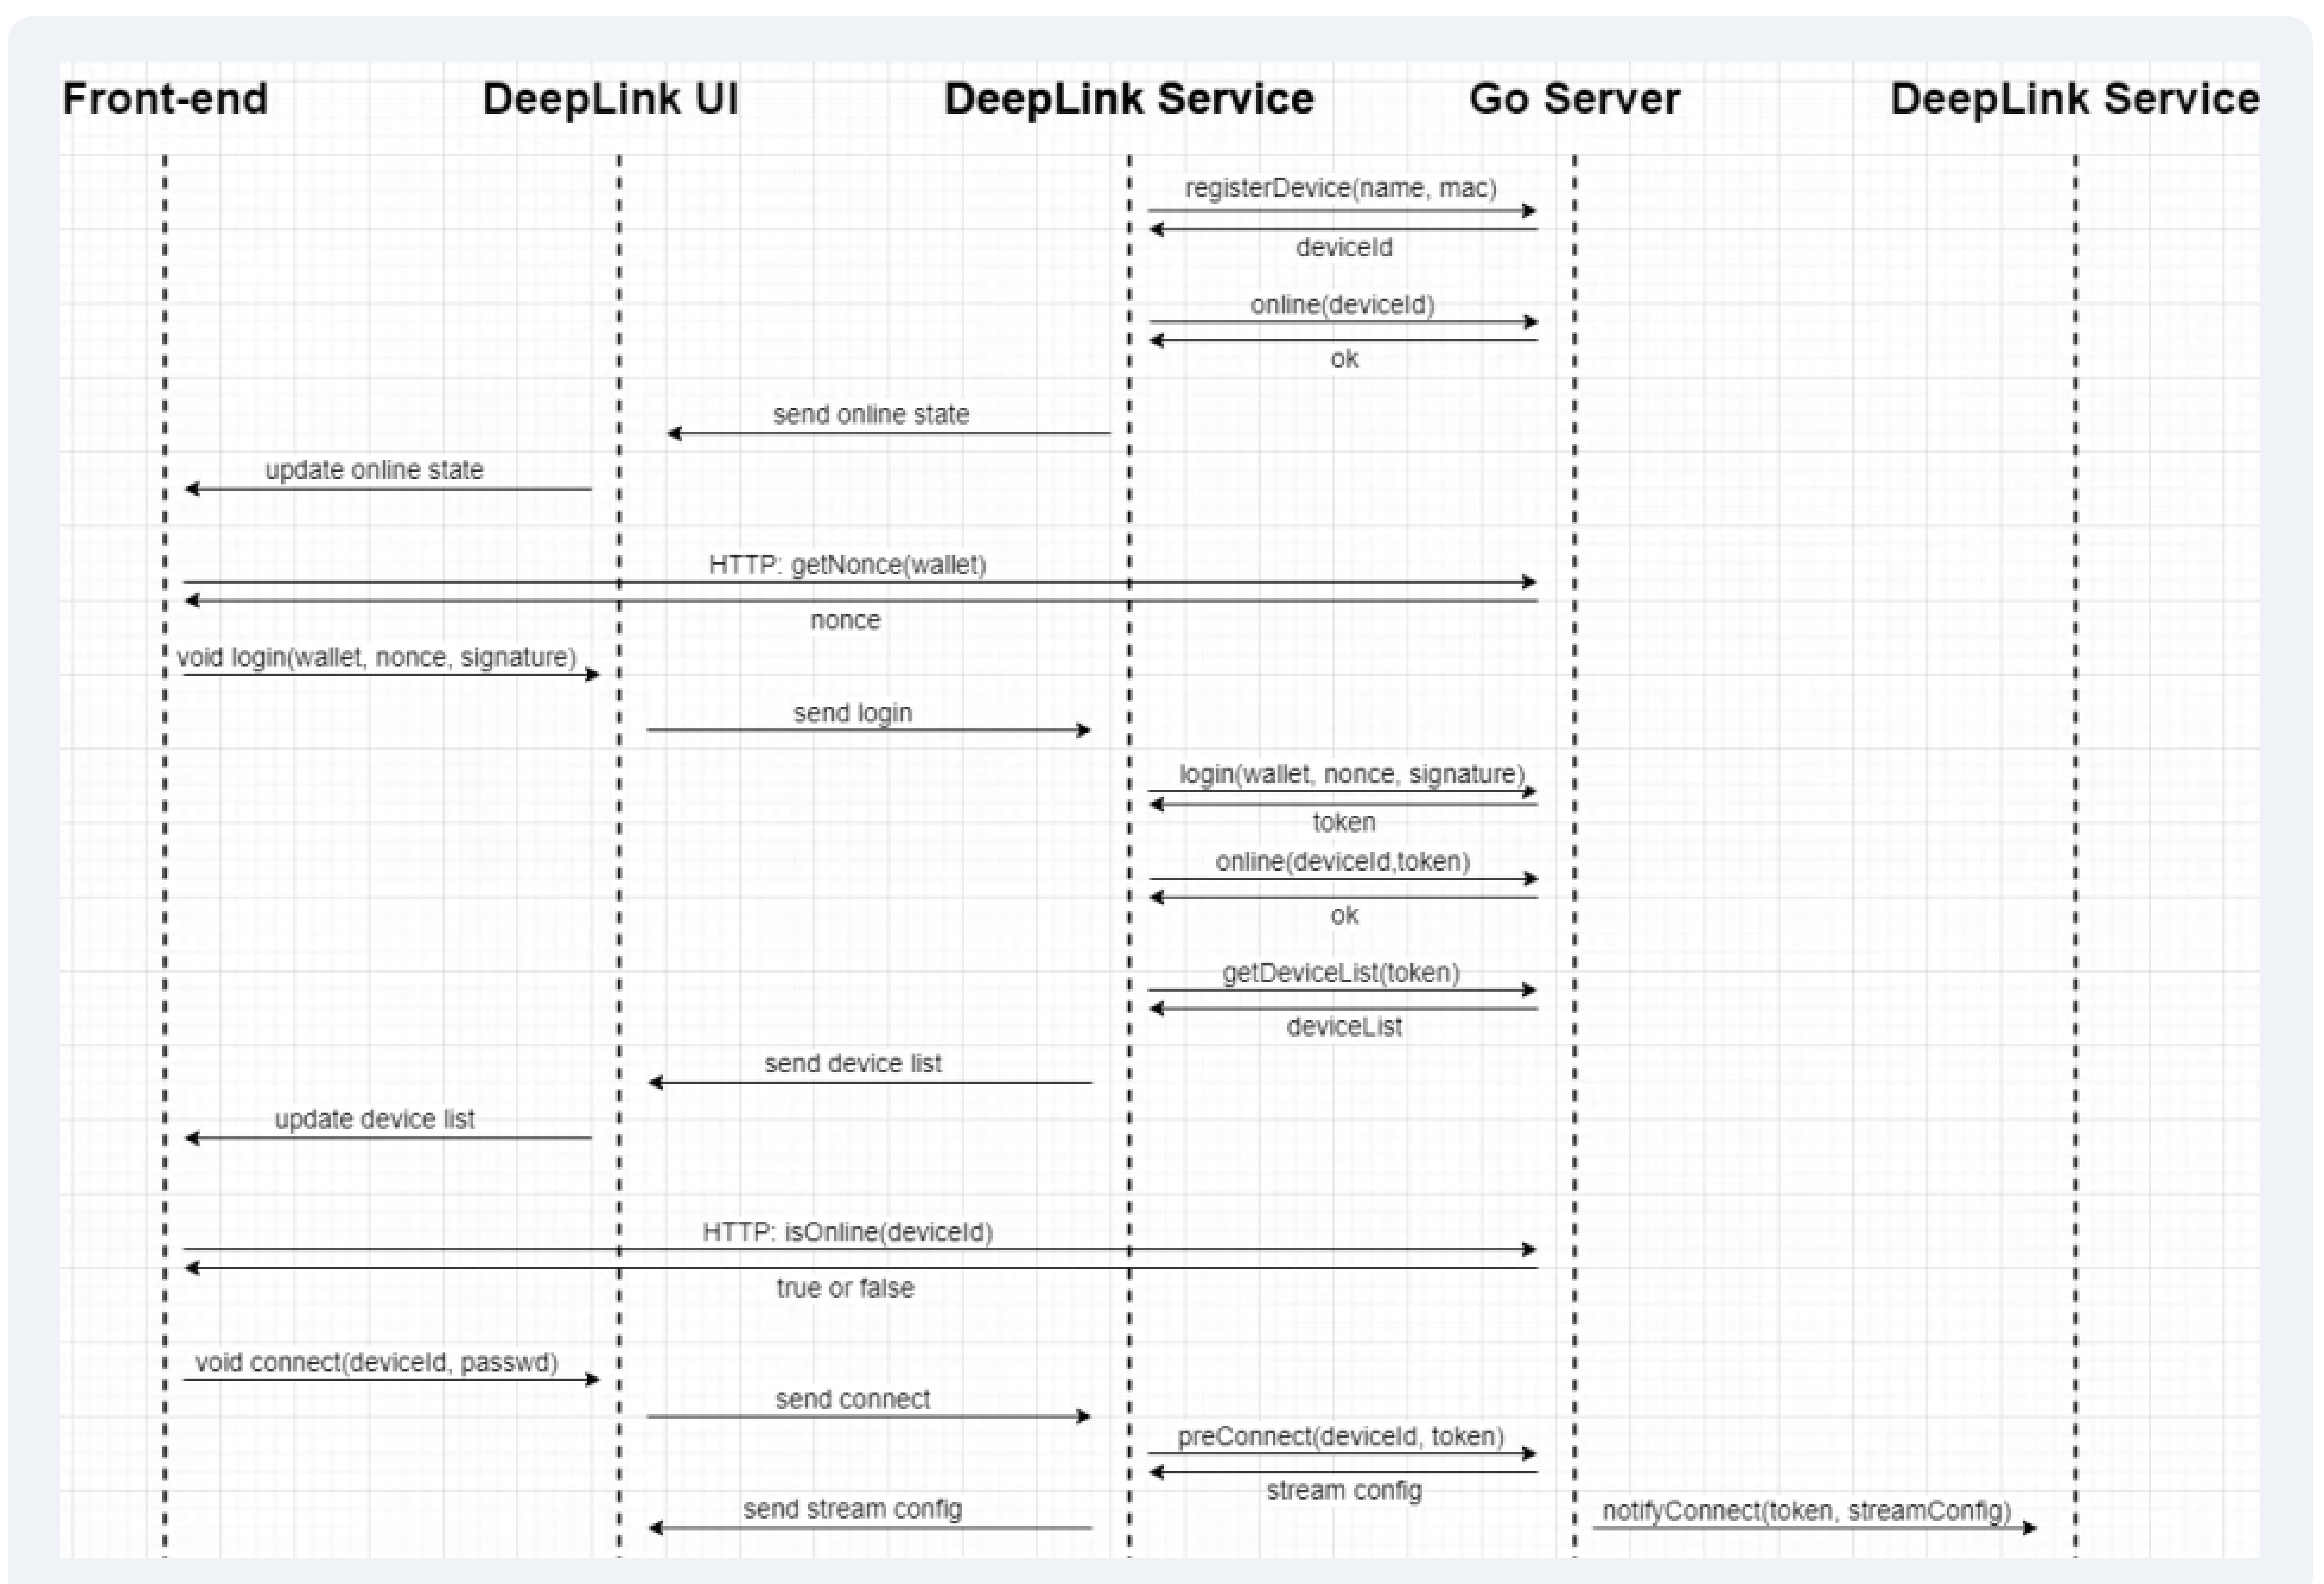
Front-end DeepLink UI DeepLink Service Go Server DeepLink Service

registerDevice(name, mac)

deviceId

online(deviceId)

ok

send online state

update online state

HTTP: getNonce(wallet)

nonce

void login(wallet, nonce, signature)

send login

login(wallet, nonce, signature)

token

online(deviceId,token)

ok

getDeviceList(token)

deviceList

send device list

update device list

HTTP: isOnline(deviceId)

true or false

void connect(deviceId, passwd)

send connect

preConnect(deviceId, token)

stream config

send stream config

notifyConnect(token, streamConfig)